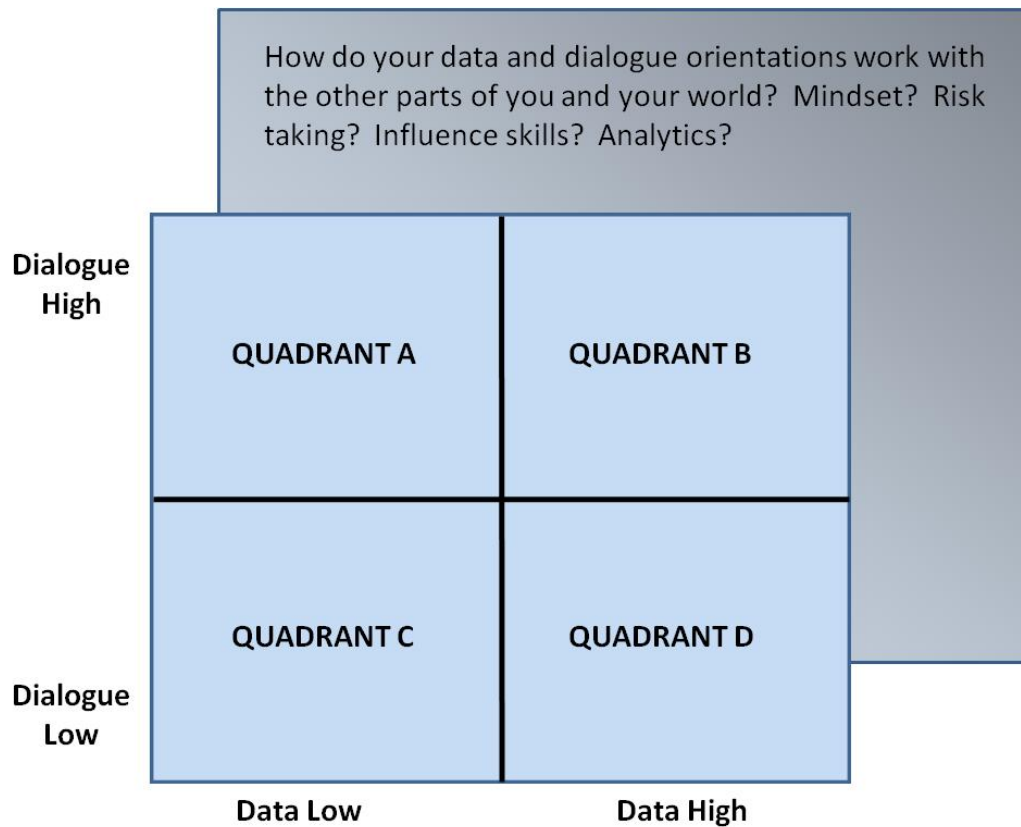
How do your data and dialogue orientations work with the other parts of you and your world? Mindset? Risk taking? Influence skills? Analytics?

Dialogue High

| QUADRANT A | QUADRANT B |
|---|---|
| QUADRANT C | QUADRANT D |

Dialogue Low

Data Low

Data High